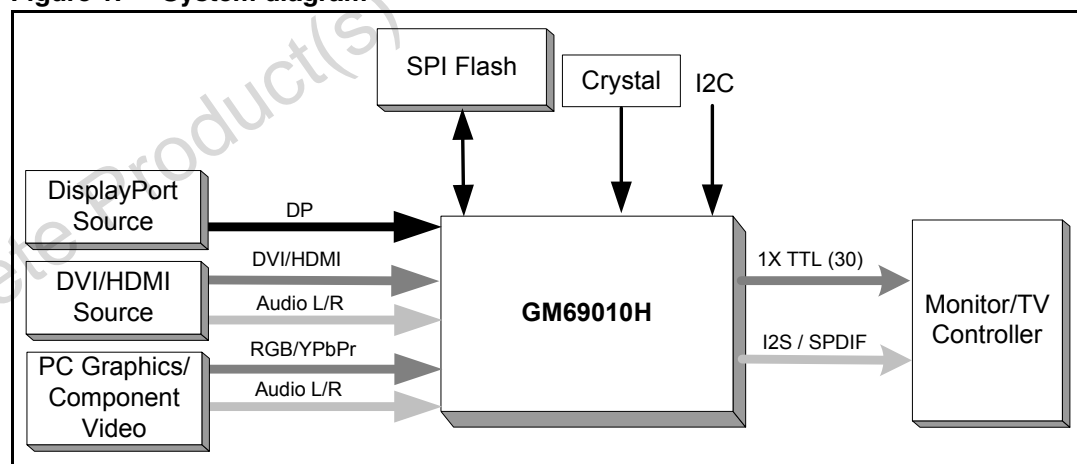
Figure 1. System diagram

SPI Flash

Crystal

I2C

DisplayPort Source

DP

DVI/HDMI Source

DVI/HDMI

Audio L/R

PC Graphics/ Component Video

RGB/YPbPr

Audio L/R

GM69010H

1X TTL (30)

I2S / SPDIF

Monitor/TV Controller

Obsolete Product(s)